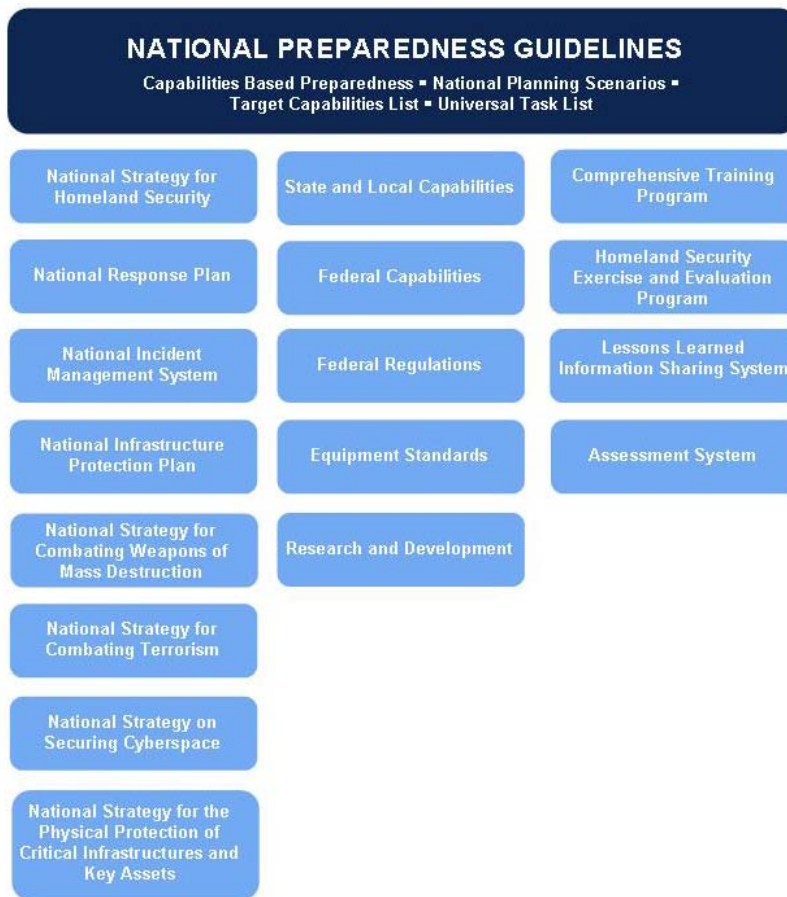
NATIONAL PREPAREDNESS GUIDELINES

Capabilities Based Preparedness ▪ National Planning Scenarios ▪ Target Capabilities List ▪ Universal Task List

National Strategy for Homeland Security

National Response Plan

National Incident Management System

National Infrastructure Protection Plan

National Strategy for Combating Weapons of Mass Destruction

National Strategy for Combating Terrorism

National Strategy on Securing Cyberspace

National Strategy for the Physical Protection of Critical Infrastructures and Key Assets

State and Local Capabilities

Federal Capabilities

Federal Regulations

Equipment Standards

Research and Development

Comprehensive Training Program

Homeland Security Exercise and Evaluation Program

Lessons Learned Information Sharing System

Assessment System